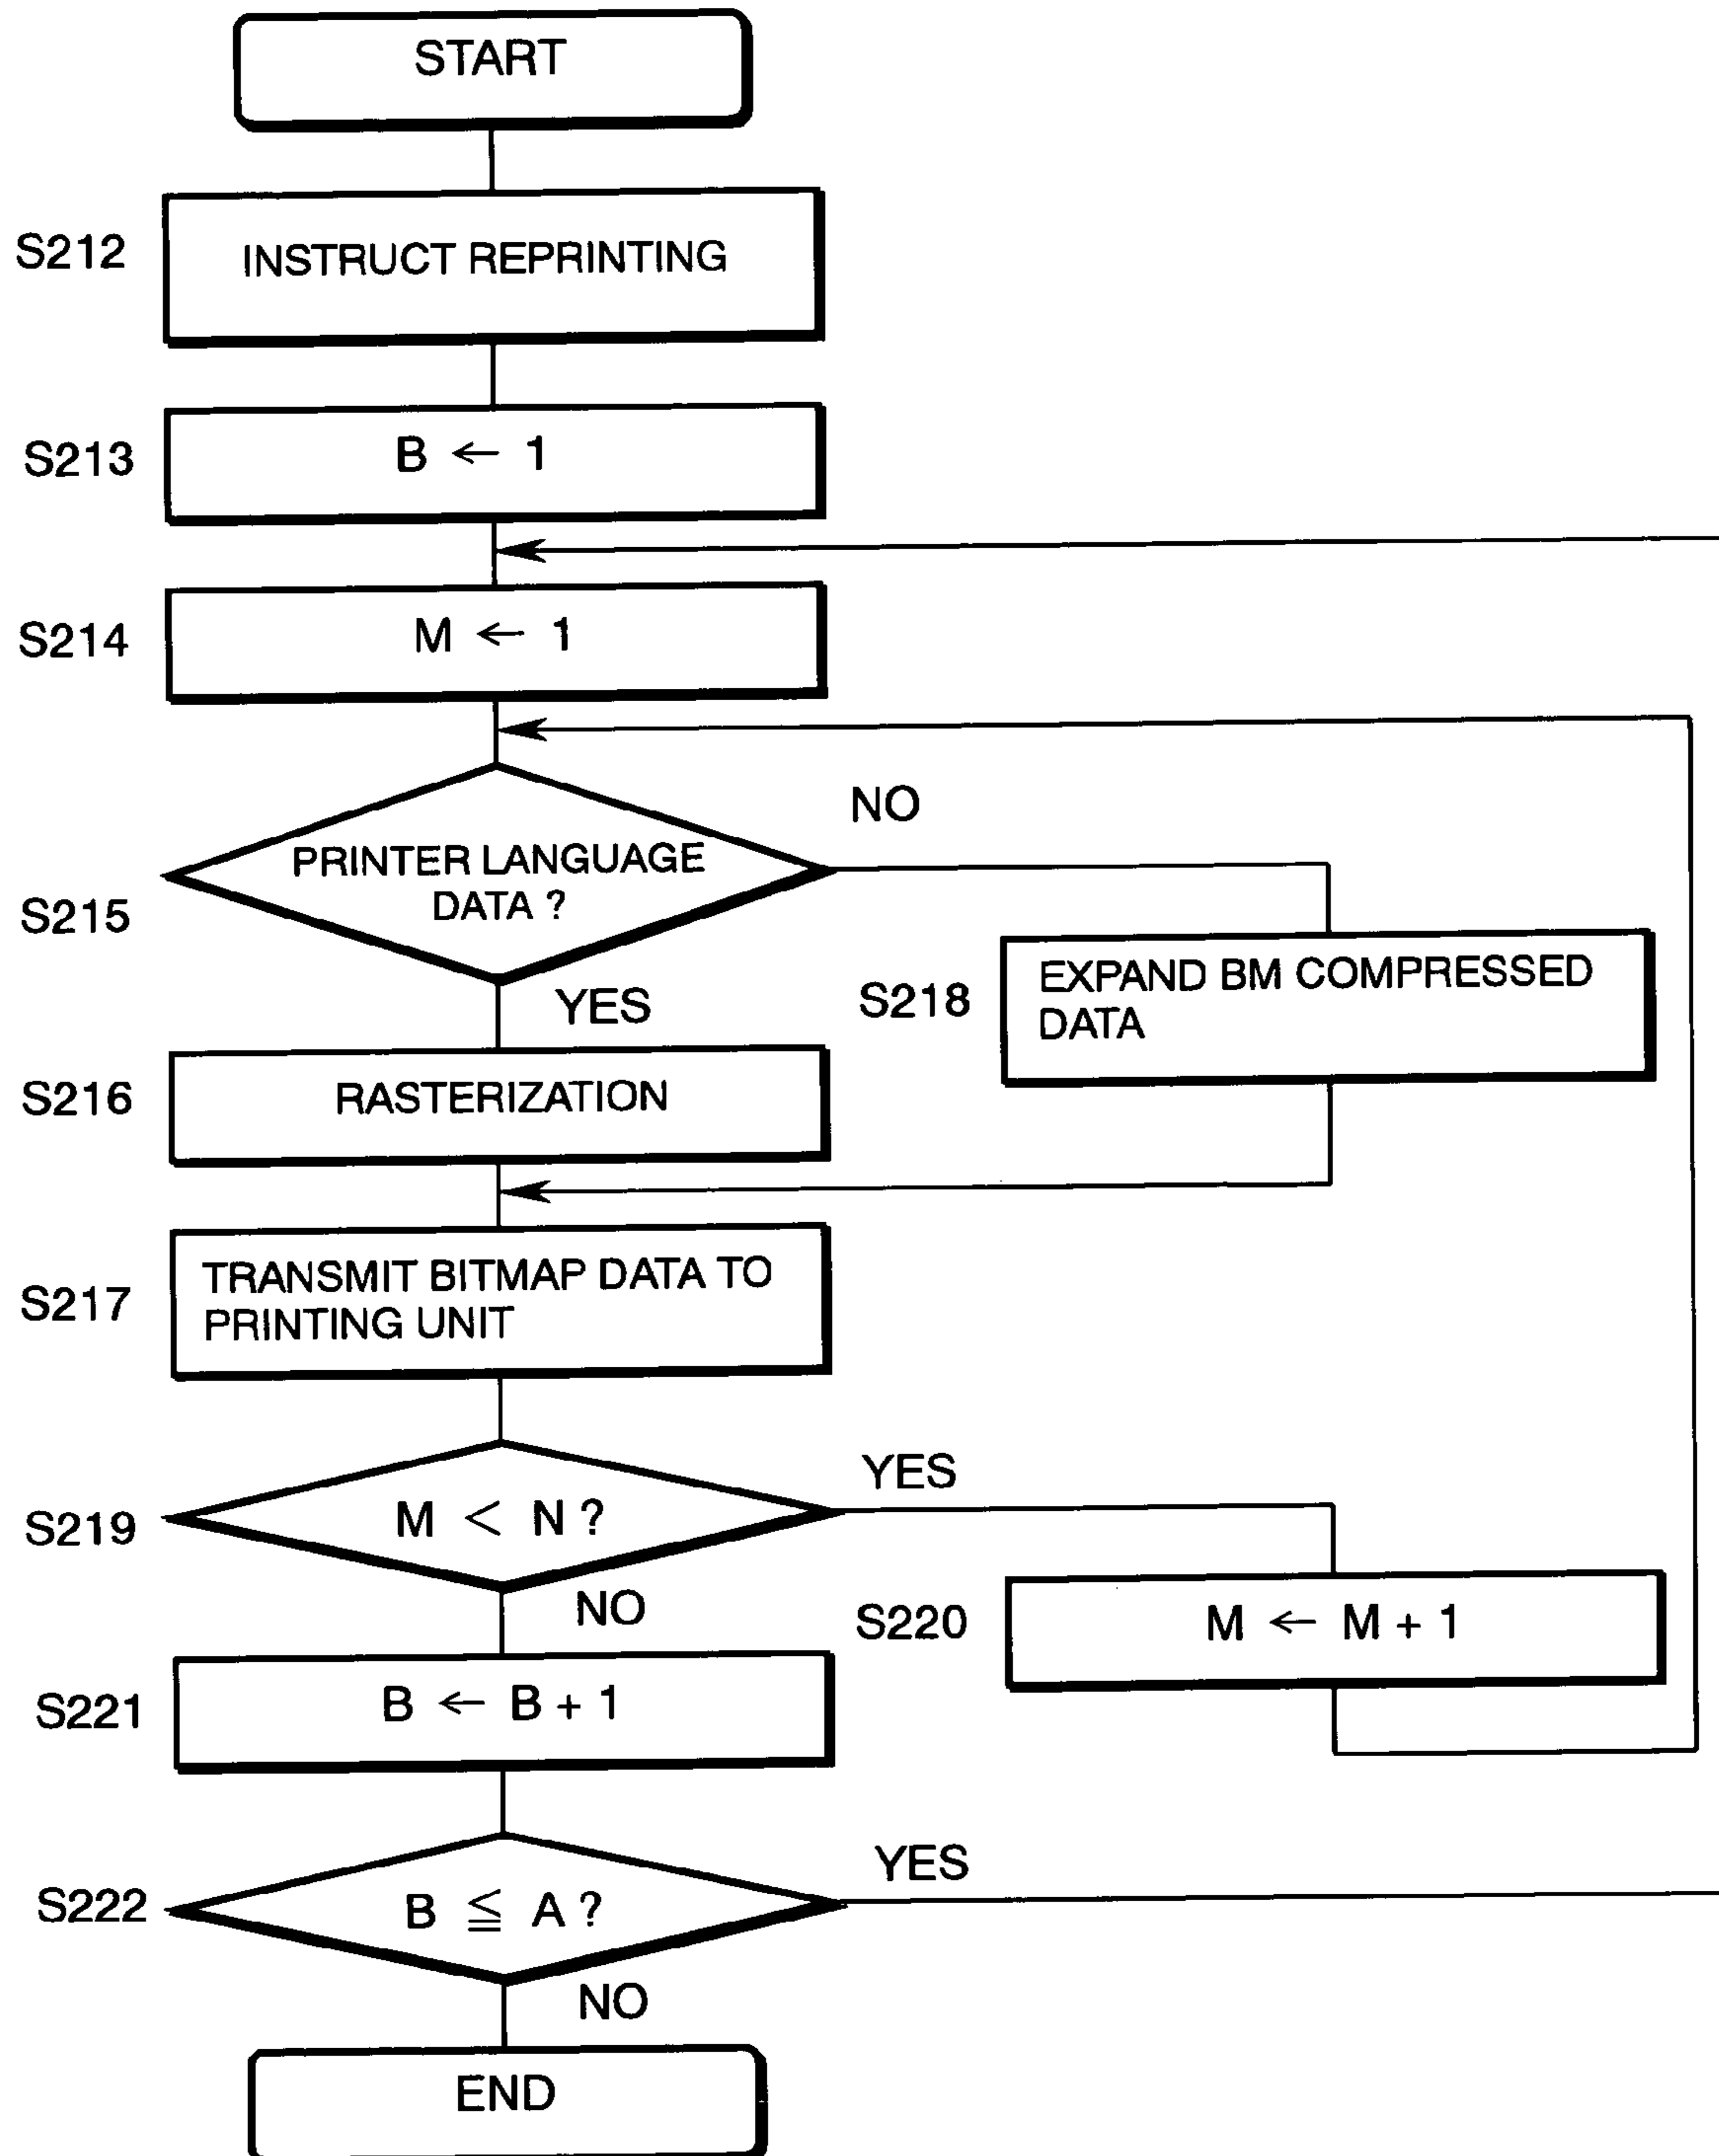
START

S212
INSTRUCT REPRINTING

S213
$B \leftarrow 1$

S214
$M \leftarrow 1$

S215
PRINTER LANGUAGE DATA ?

NO

S218
EXPAND BM COMPRESSED DATA

YES

S216
RASTERIZATION

S217
TRANSMIT BITMAP DATA TO PRINTING UNIT

S219
$M < N$ ?

YES

S220
$M \leftarrow M + 1$

NO

S221
$B \leftarrow B + 1$

S222
$B \leqq A$ ?

YES

NO

END